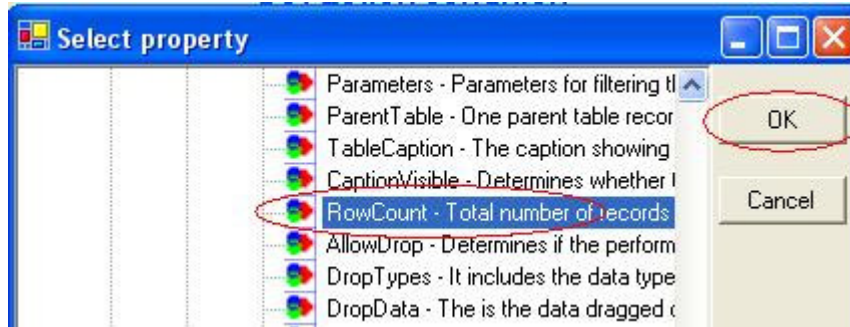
Select property

Parameters - Parameters for filtering tl
ParentTable - One parent table recor
TableCaption - The caption showing
CaptionVisible - Determines whether
RowCount - Total number of records
AllowDrop - Determines if the perform
DropTypes - It includes the data type
DropData - The is the data dragged

OK

Cancel